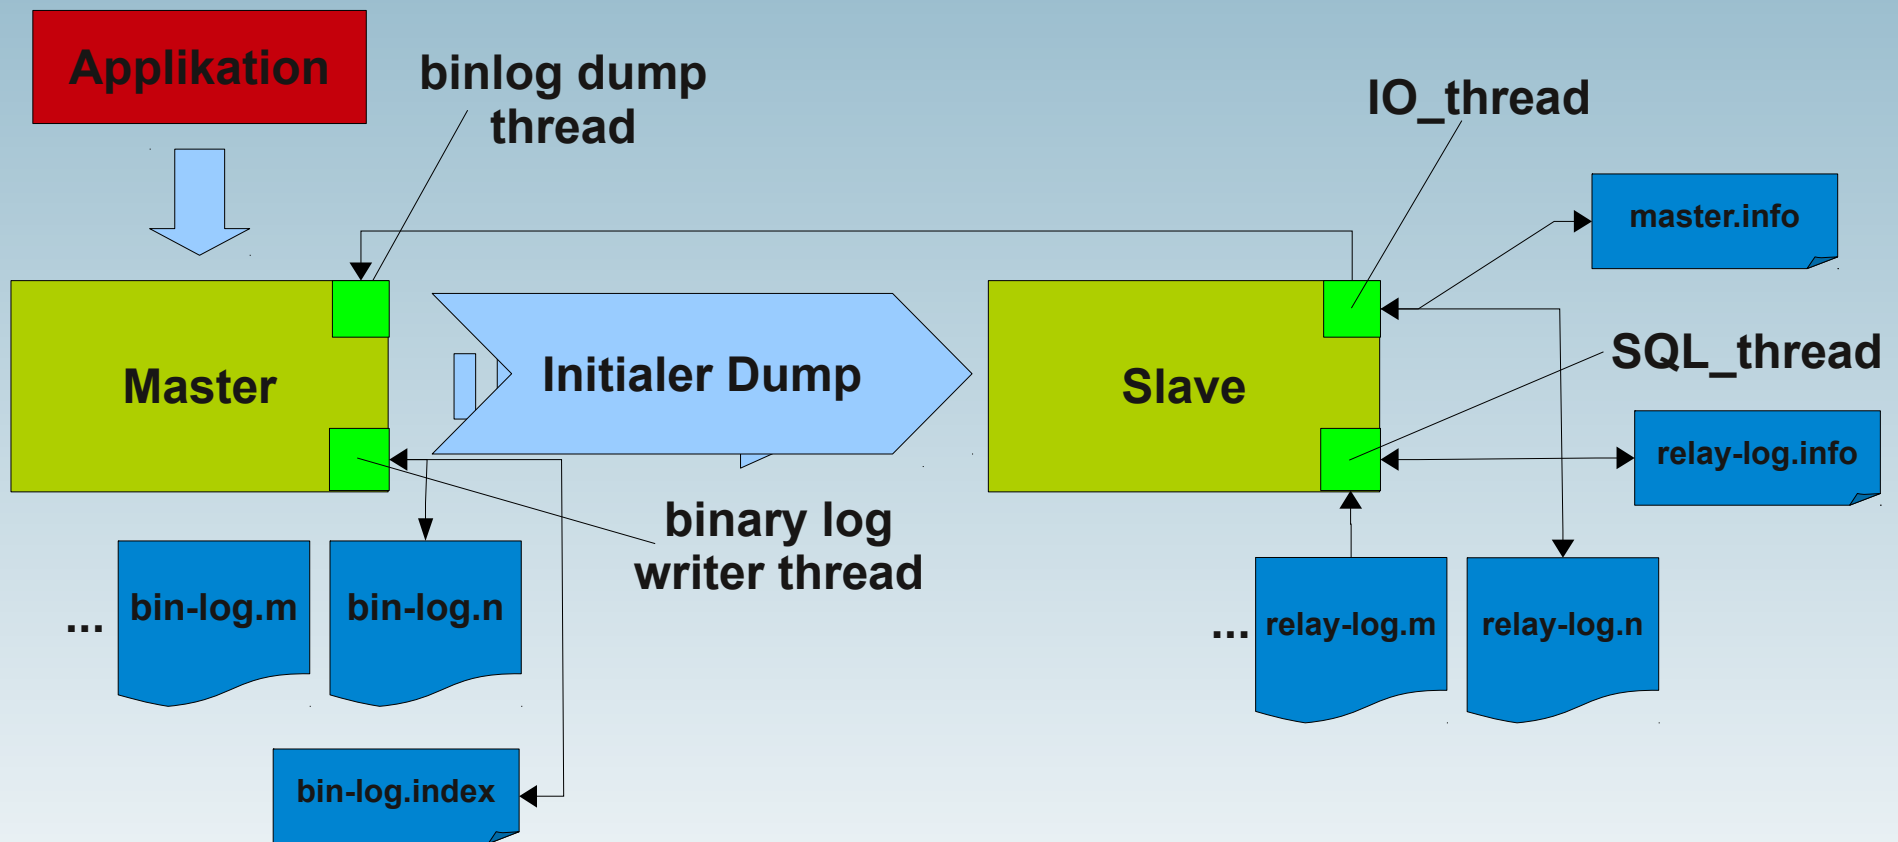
Applikation

binlog dump thread

IO_thread

master.info

Master

Initialer Dump

Slave

SQL_thread

relay-log.info

binary log writer thread

... bin-log.m

bin-log.n

... relay-log.m

relay-log.n

bin-log.index